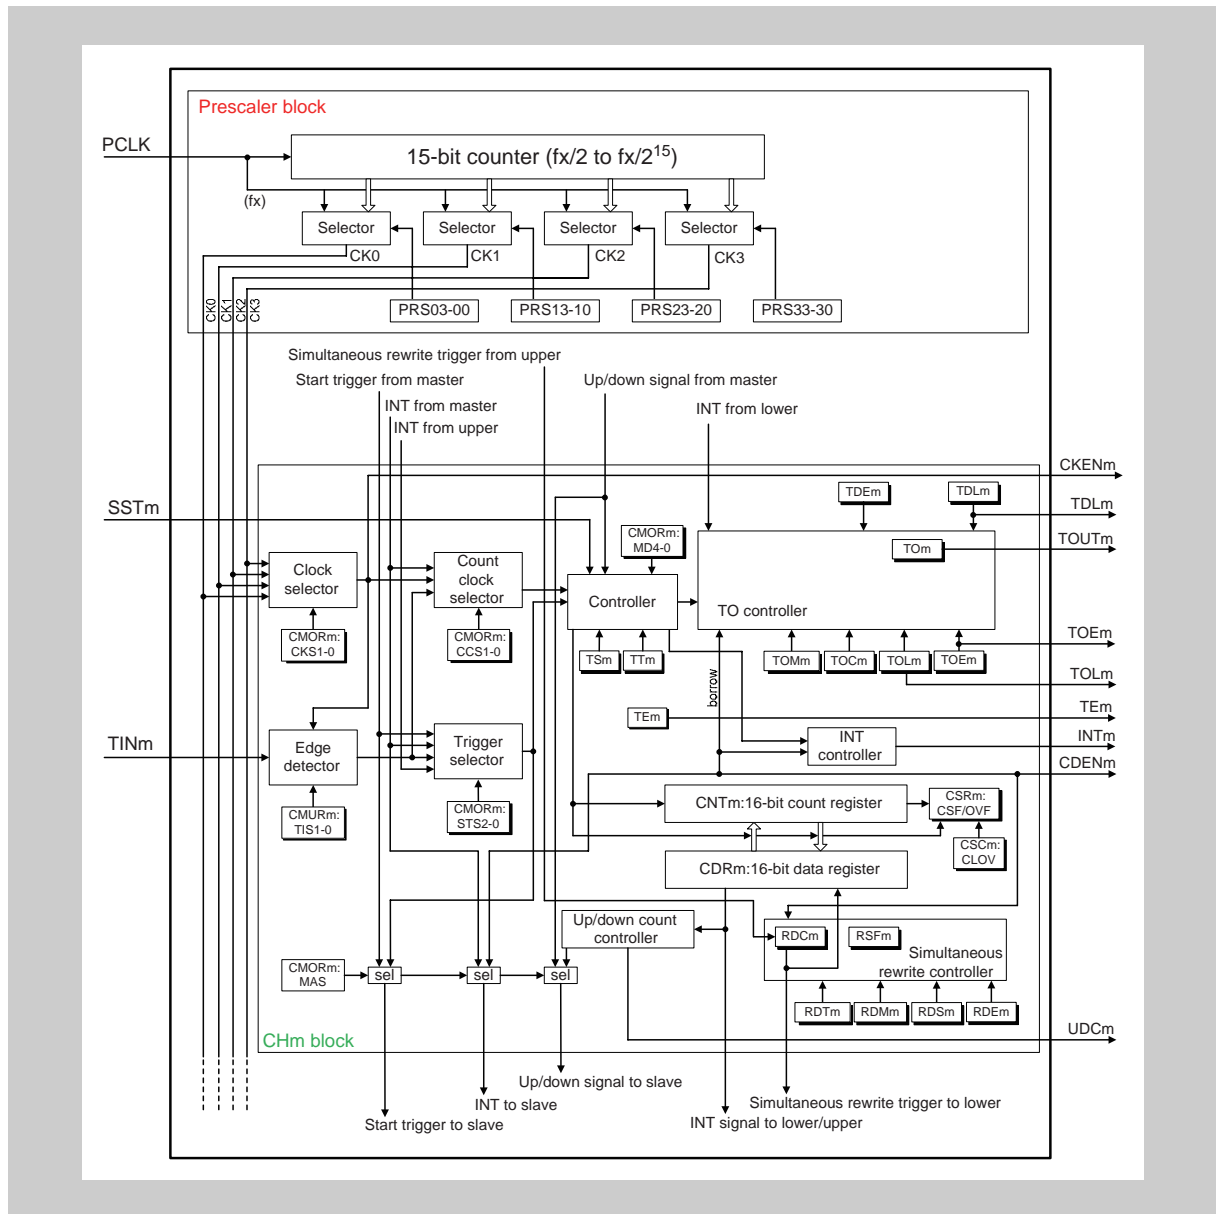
Prescaler block

PCLK

15-bit counter (fx/2 to fx/$2^{15}$)

(fx)

Selector
Selector
Selector
Selector

CK0
CK1
CK2
CK3

CK0
CK1
CK2
CK3

PRS03-00
PRS13-10
PRS23-20
PRS33-30

Simultaneous rewrite trigger from upper
Start trigger from master
Up/down signal from master
INT from master
INT from upper
INT from lower

CKENm
SSTm
TDEm
TDLm
TDLm
TOUTm
CMORm: MD4-0
TOm
Clock selector
Count clock selector
Controller
TO controller
TOEm
CMORm: CKS1-0
CMORm: CCS1-0
TSm
TTm
TOMm
TOCm
TOLm
TOEm
TOLm
borrow
TEm
TEm
TINm
Edge detector
Trigger selector
INT controller
INTm
CDENm
CMURm: TIS1-0
CMORm: STS2-0
CNTm:16-bit count register
CSRm: CSF/OVF
CSCm: CLOV
CDRm:16-bit data register
Up/down count controller
RDCm
RSFm
Simultaneous rewrite controller
CMORm: MAS
sel
sel
sel
RDTm
RDMm
RDSm
RDEm
UDCm
CHm block
Up/down signal to slave
INT to slave
Start trigger to slave
Simultaneous rewrite trigger to lower
INT signal to lower/upper